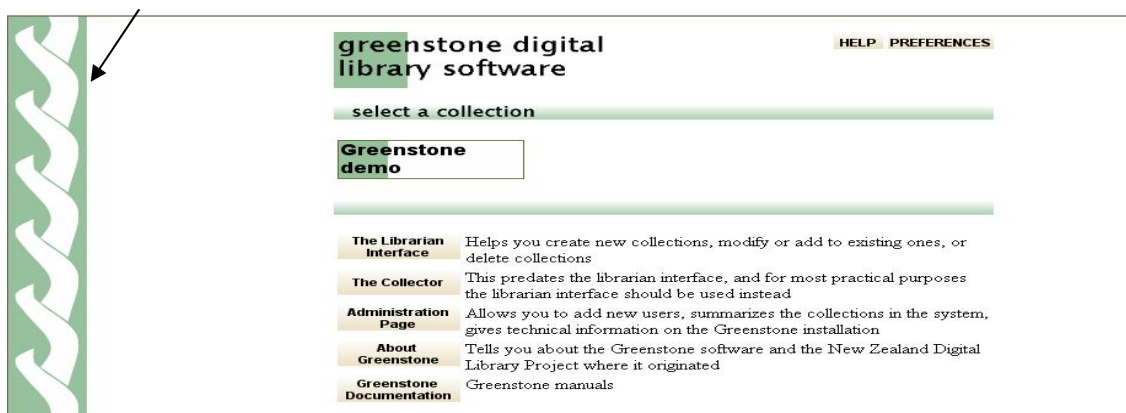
greenstone digital library software

HELP PREFERENCES

select a collection

Greenstone demo

| | |
|---|---|
| The Librarian Interface | Helps you create new collections, modify or add to existing ones, or delete collections |
| The Collector | This predates the librarian interface, and for most practical purposes the librarian interface should be used instead |
| Administration Page | Allows you to add new users, summarizes the collections in the system, gives technical information on the Greenstone installation |
| About Greenstone | Tells you about the Greenstone software and the New Zealand Digital Library Project where it originated |
| Greenstone Documentation | Greenstone manuals |